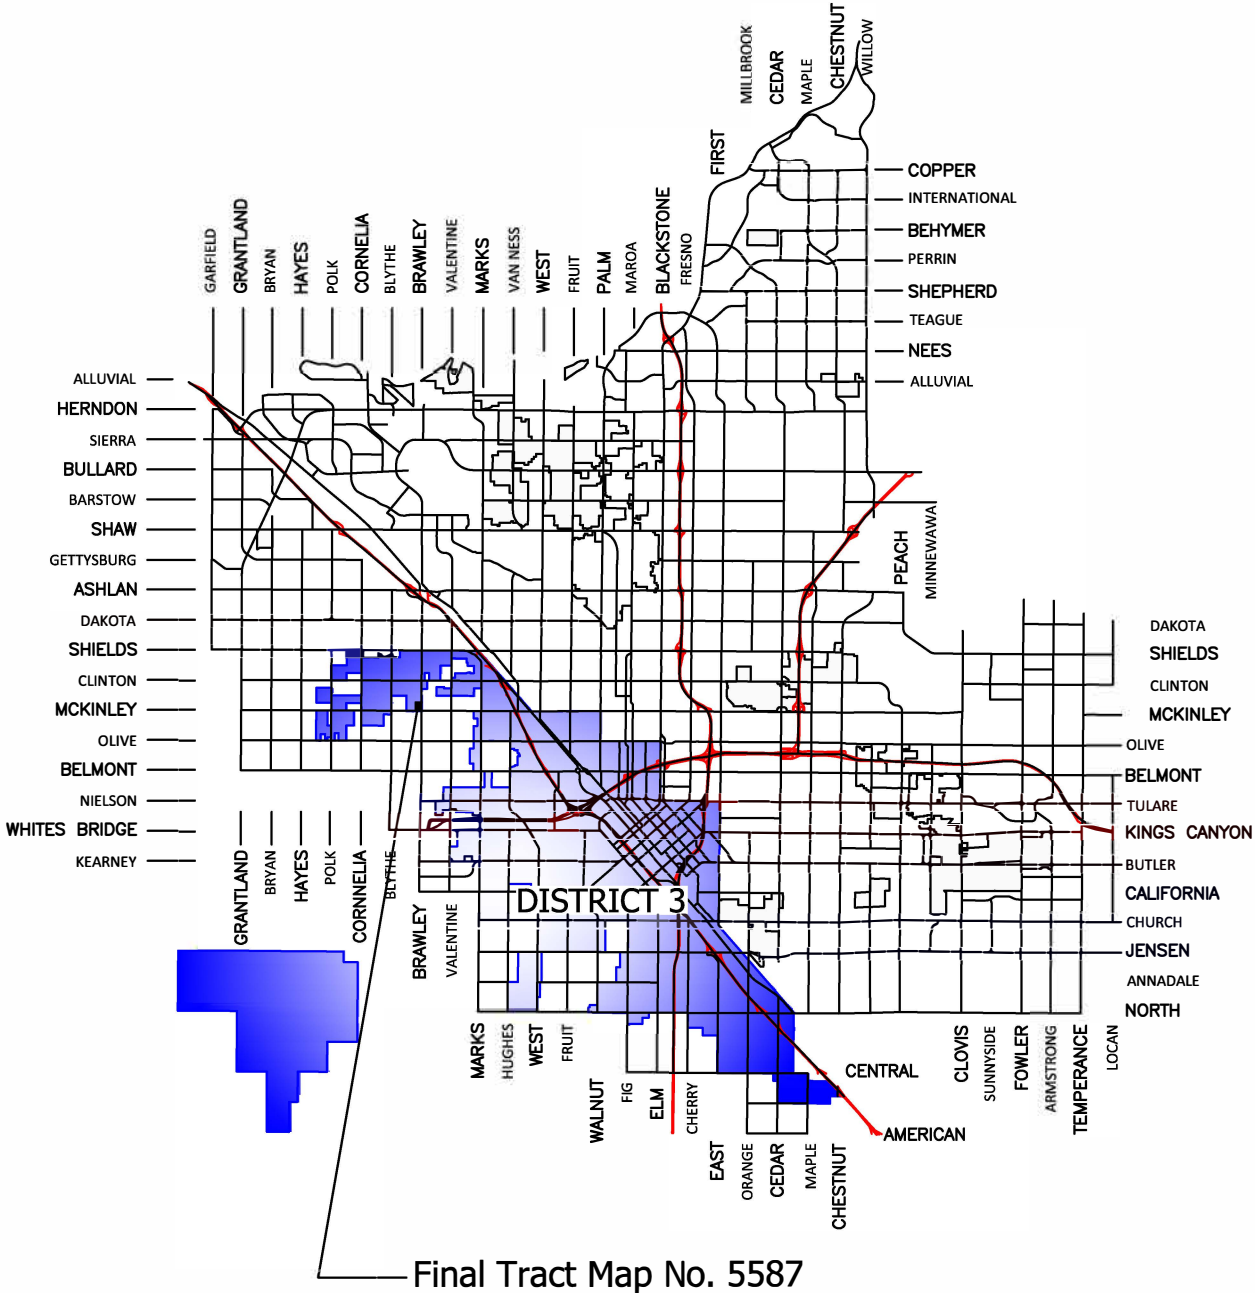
MILLBROOK
CEDAR
MAPLE
CHESTNUT
WILLOW
FIRST
COPPER
INTERNATIONAL
BEHYMER
PERRIN
SHEPHERD
TEAGUE
NEES
ALLUVIAL
GARFIELD
GRANTLAND
BRYAN
HAYES
POLK
CORNELIA
BLYTHE
BRAWLEY
VALENTINE
MARKS
VAN NESS
WEST
FRUIT
PALM
MAROA
BLACKSTONE
FRESNO
ALLUVIAL
HERNDON
SIERRA
BULLARD
BARSTOW
SHAW
GETTYSBURG
ASHLAN
DAKOTA
SHIELDS
CLINTON
MCKINLEY
OLIVE
BELMONT
NIELSON
WHITES BRIDGE
KEARNEY
PEACH
MINNEWAWA
DAKOTA
SHIELDS
CLINTON
MCKINLEY
OLIVE
BELMONT
TULARE
KINGS CANYON
BUTLER
CALIFORNIA
CHURCH
JENSEN
ANNADALE
NORTH
GRANTLAND
BRYAN
HAYES
POLK
CORNNELIA
BLYTHE
BRAWLEY
VALENTINE
DISTRICT 3
MARKS
HUGHES
WEST
FRUIT
WALNUT
FIG
ELM
CHERRY
EAST
ORANGE
CEDAR
MAPLE
CHESTNUT
CENTRAL
AMERICAN
CLOVIS
SUNNYSIDE
FOWLER
ARMSTRONG
TEMPERANCE
LOCAN
Final Tract Map No. 5587